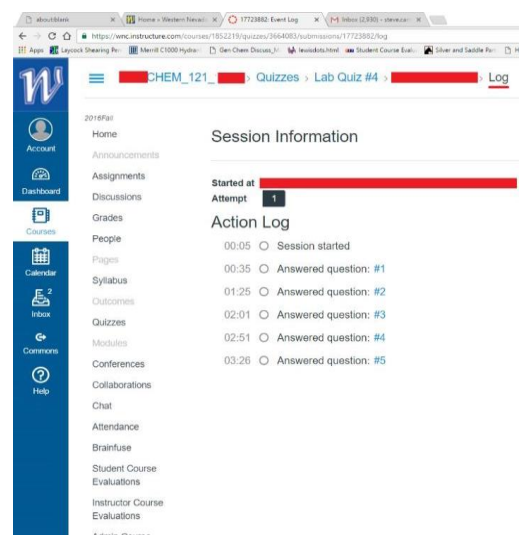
about:blank | Home » Western Nevad | 17723882: Event Log | Inbox (2,930) - steve.ca

https://wnc.instructure.com/courses/1852219/quizzes/3664083/submissions/17723882/log

Apps | Laycock Shearing Per | Merritt C1000 Hydrau | Gen Chem Discuss_f | lewisdots.html | Student Course Eval | Silver and Saddle Par

CHEM_121_ › Quizzes › Lab Quiz #4 › › Log

Account
Dashboard
Courses
Calendar
Inbox 2
Commons
Help

2018Fall
Home
Announcements
Assignments
Discussions
Grades
People
Pages
Syllabus
Outcomes
Quizzes
Modules
Conferences
Collaborations
Chat
Attendance
Brainfuse
Student Course Evaluations
Instructor Course Evaluations
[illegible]

Session Information

Started at
Attempt 1

Action Log

00:05 Session started
00:35 Answered question: #1
01:25 Answered question: #2
02:01 Answered question: #3
02:51 Answered question: #4
03:26 Answered question: #5